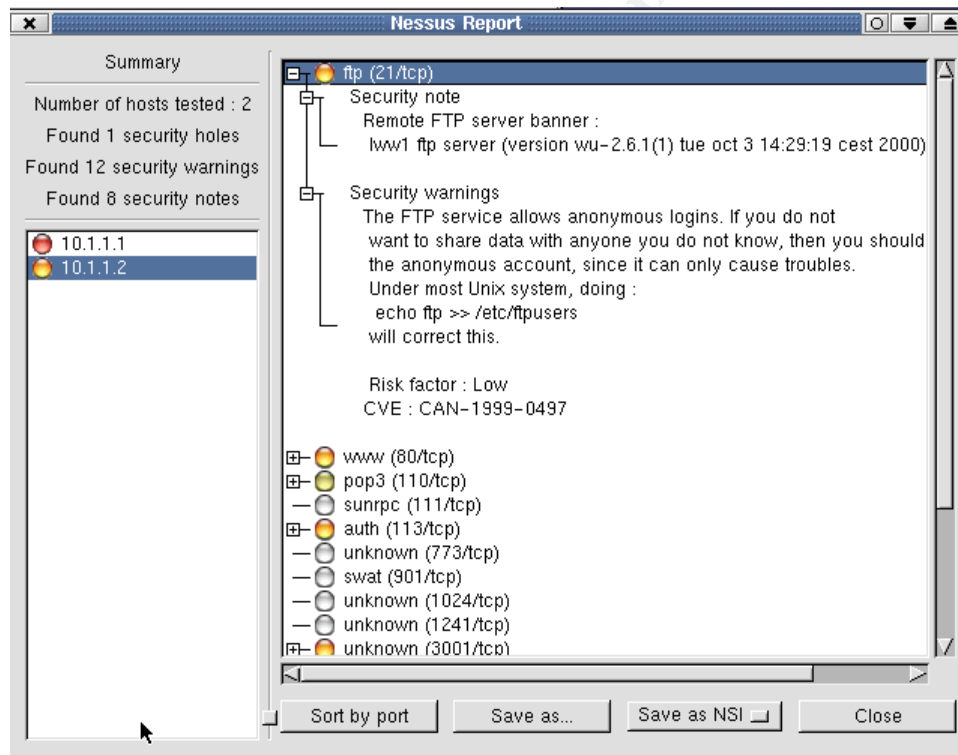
Nessus Report

Summary

Number of hosts tested : 2

Found 1 security holes

Found 12 security warnings

Found 8 security notes

10.1.1.1
10.1.1.2

ftp (21/tcp)

Security note
Remote FTP server banner :
lww1 ftp server (version wu-2.6.1(1) tue oct 3 14:29:19 cest 2000)

Security warnings
The FTP service allows anonymous logins. If you do not want to share data with anyone you do not know, then you should the anonymous account, since it can only cause troubles.
Under most Unix system, doing :
echo ftp >> /etc/ftpusers
will correct this.

Risk factor : Low
CVE : CAN-1999-0497

www (80/tcp)
pop3 (110/tcp)
sunrpc (111/tcp)
auth (113/tcp)
unknown (773/tcp)
swat (901/tcp)
unknown (1024/tcp)
unknown (1241/tcp)
unknown (3001/tcp)

Sort by port
Save as...
Save as NSI
Close